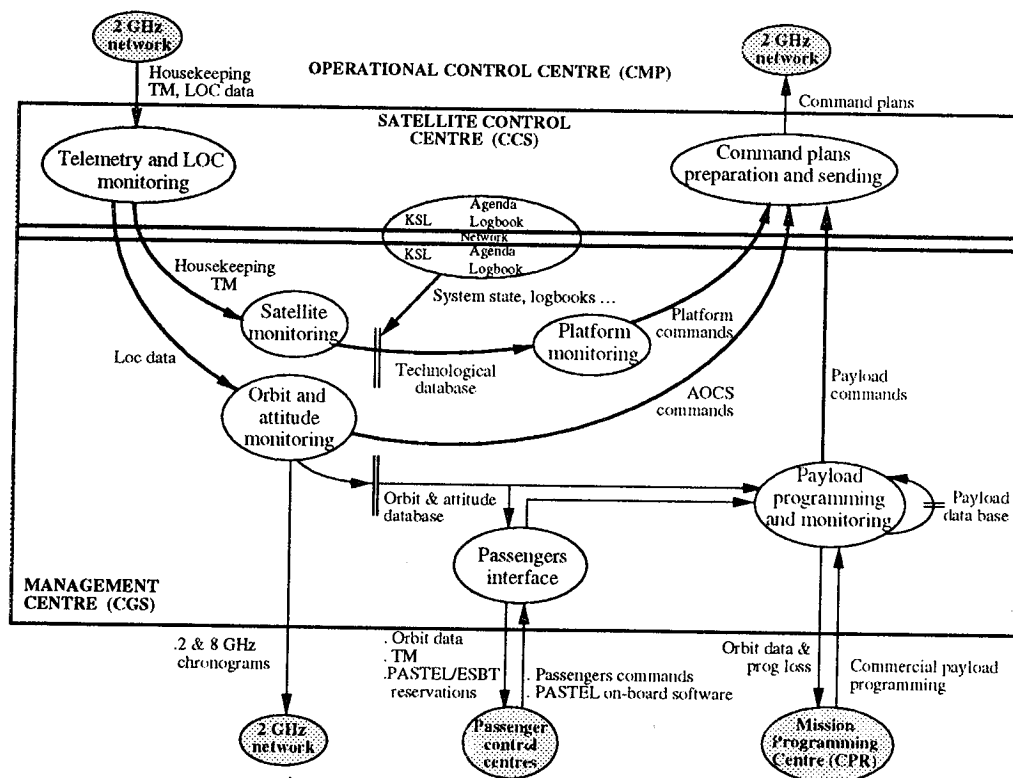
2 GHz network

Housekeeping TM, LOC data

OPERATIONAL CONTROL CENTRE (CMP)

2 GHz network

Command plans

SATELLITE CONTROL CENTRE (CCS)

Telemetry and LOC monitoring

Command plans preparation and sending

KSL Agenda Logbook

Network

KSL Agenda Logbook

Housekeeping TM

System state, logbooks ...

Satellite monitoring

Platform commands

Platform monitoring

Loc data

Technological database

Payload commands

Orbit and attitude monitoring

AOCS commands

Payload programming and monitoring

Payload data base

Orbit & attitude database

Passengers interface

MANAGEMENT CENTRE (CGS)

.2 & 8 GHz chronograms

. Orbit data
. TM
.PASTEL/ESBT reservations

. Passengers commands
. PASTEL on-board software

Orbit data & prog loss

Commercial payload programming

2 GHz network

Passenger control centres

Mission Programming Centre (CPR)